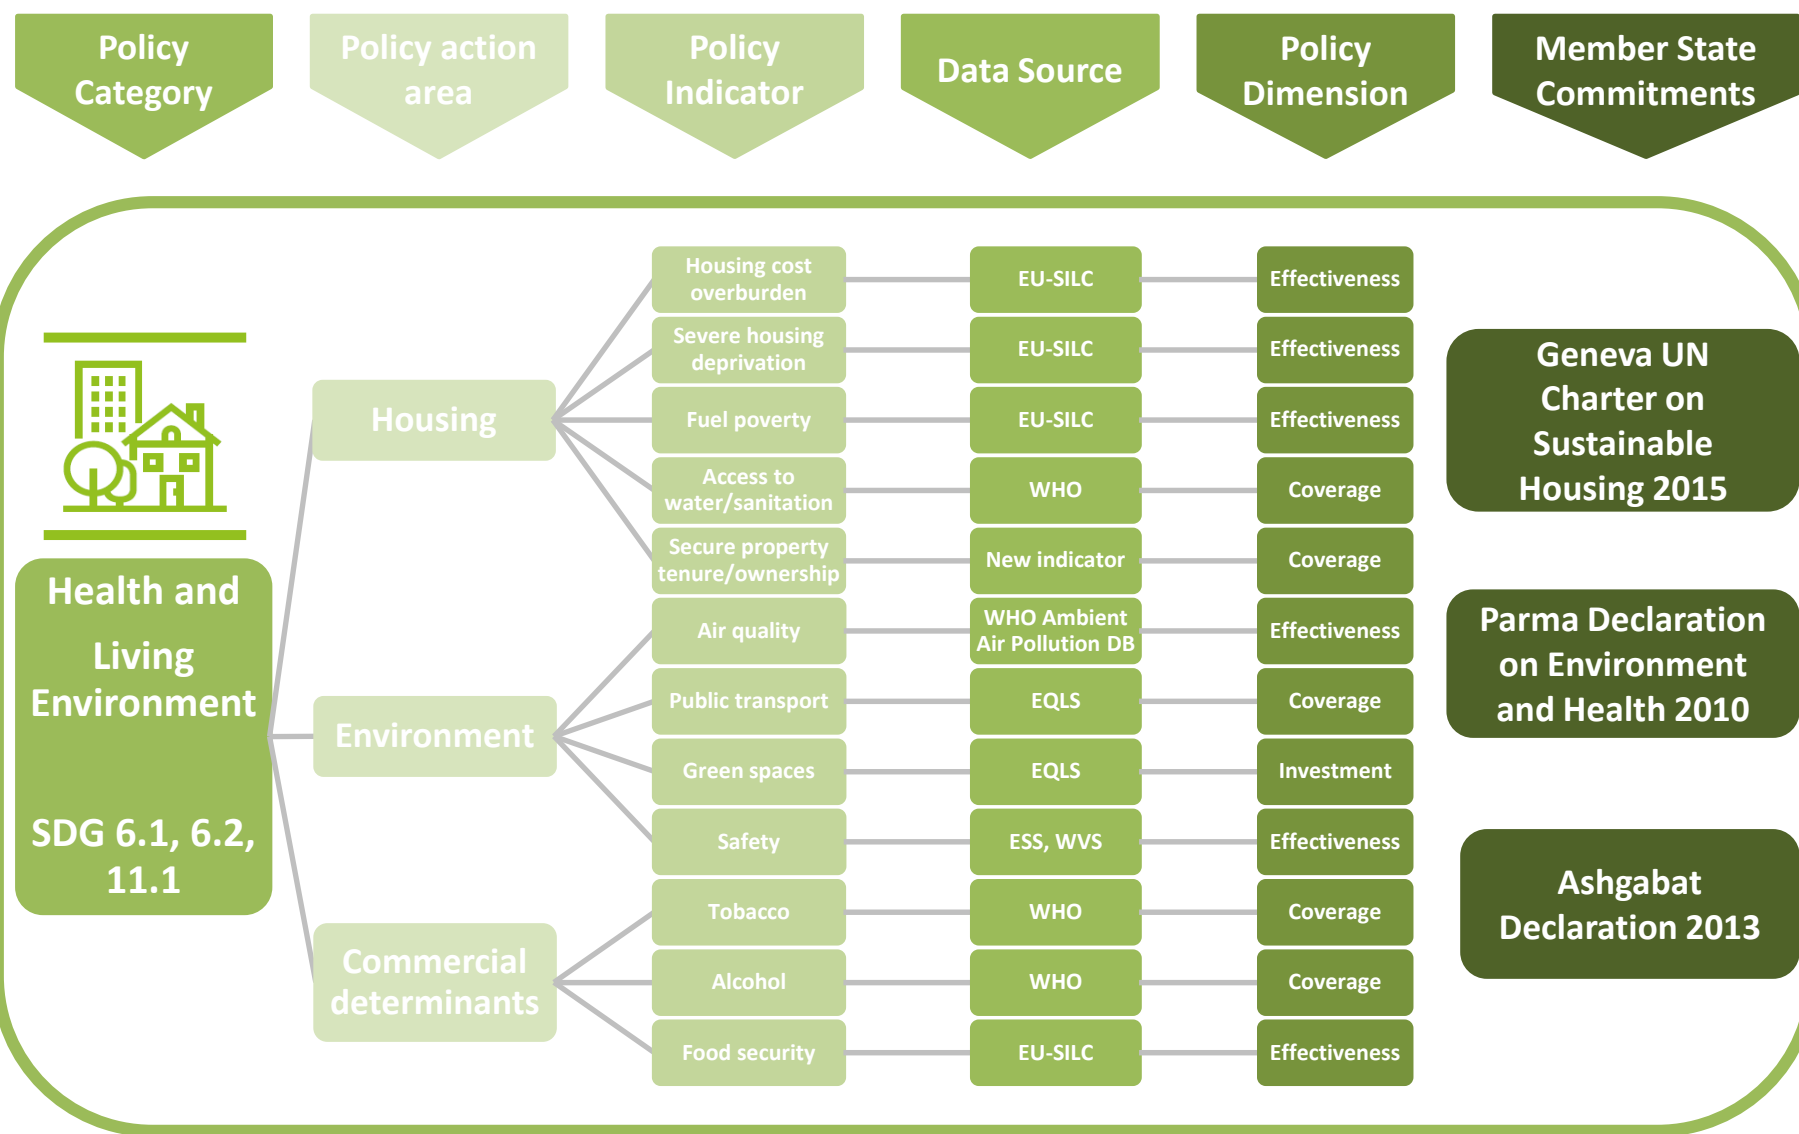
Policy Category

Policy action area

Policy Indicator

Data Source

Policy Dimension

Member State Commitments

Health and Living Environment

SDG 6.1, 6.2, 11.1

Housing

Environment

Commercial determinants

| Policy Indicator | Data Source | Policy Dimension |
|---|---|---|
| Housing cost overburden | EU-SILC | Effectiveness |
| Severe housing deprivation | EU-SILC | Effectiveness |
| Fuel poverty | EU-SILC | Effectiveness |
| Access to water/sanitation | WHO | Coverage |
| Secure property tenure/ownership | New indicator | Coverage |
| Air quality | WHO Ambient Air Pollution DB | Effectiveness |
| Public transport | EQLS | Coverage |
| Green spaces | EQLS | Investment |
| Safety | ESS, WVS | Effectiveness |
| Tobacco | WHO | Coverage |
| Alcohol | WHO | Coverage |
| Food security | EU-SILC | Effectiveness |

Geneva UN Charter on Sustainable Housing 2015

Parma Declaration on Environment and Health 2010

Ashgabat Declaration 2013